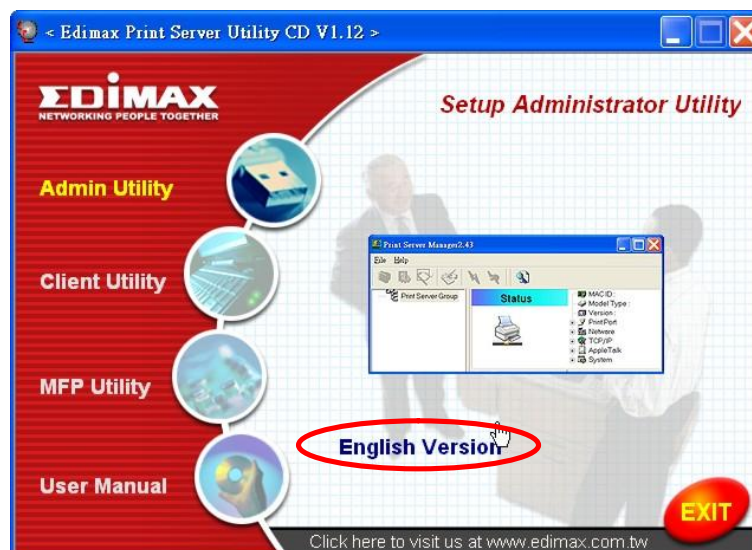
< Edimax Print Server Utility CD V1.12 >

EDIMAX
NETWORKING PEOPLE TOGETHER

Setup Administrator Utility

Admin Utility

Client Utility

MFP Utility

User Manual

Print Server Manager2.43
File Help
Print Server Group
Status
MAC ID :
Model Type :
Version :
PrintPort
Netware
TCP/IP
AppleTalk
System

English Version

EXIT

Click here to visit us at www.edimax.com.tw